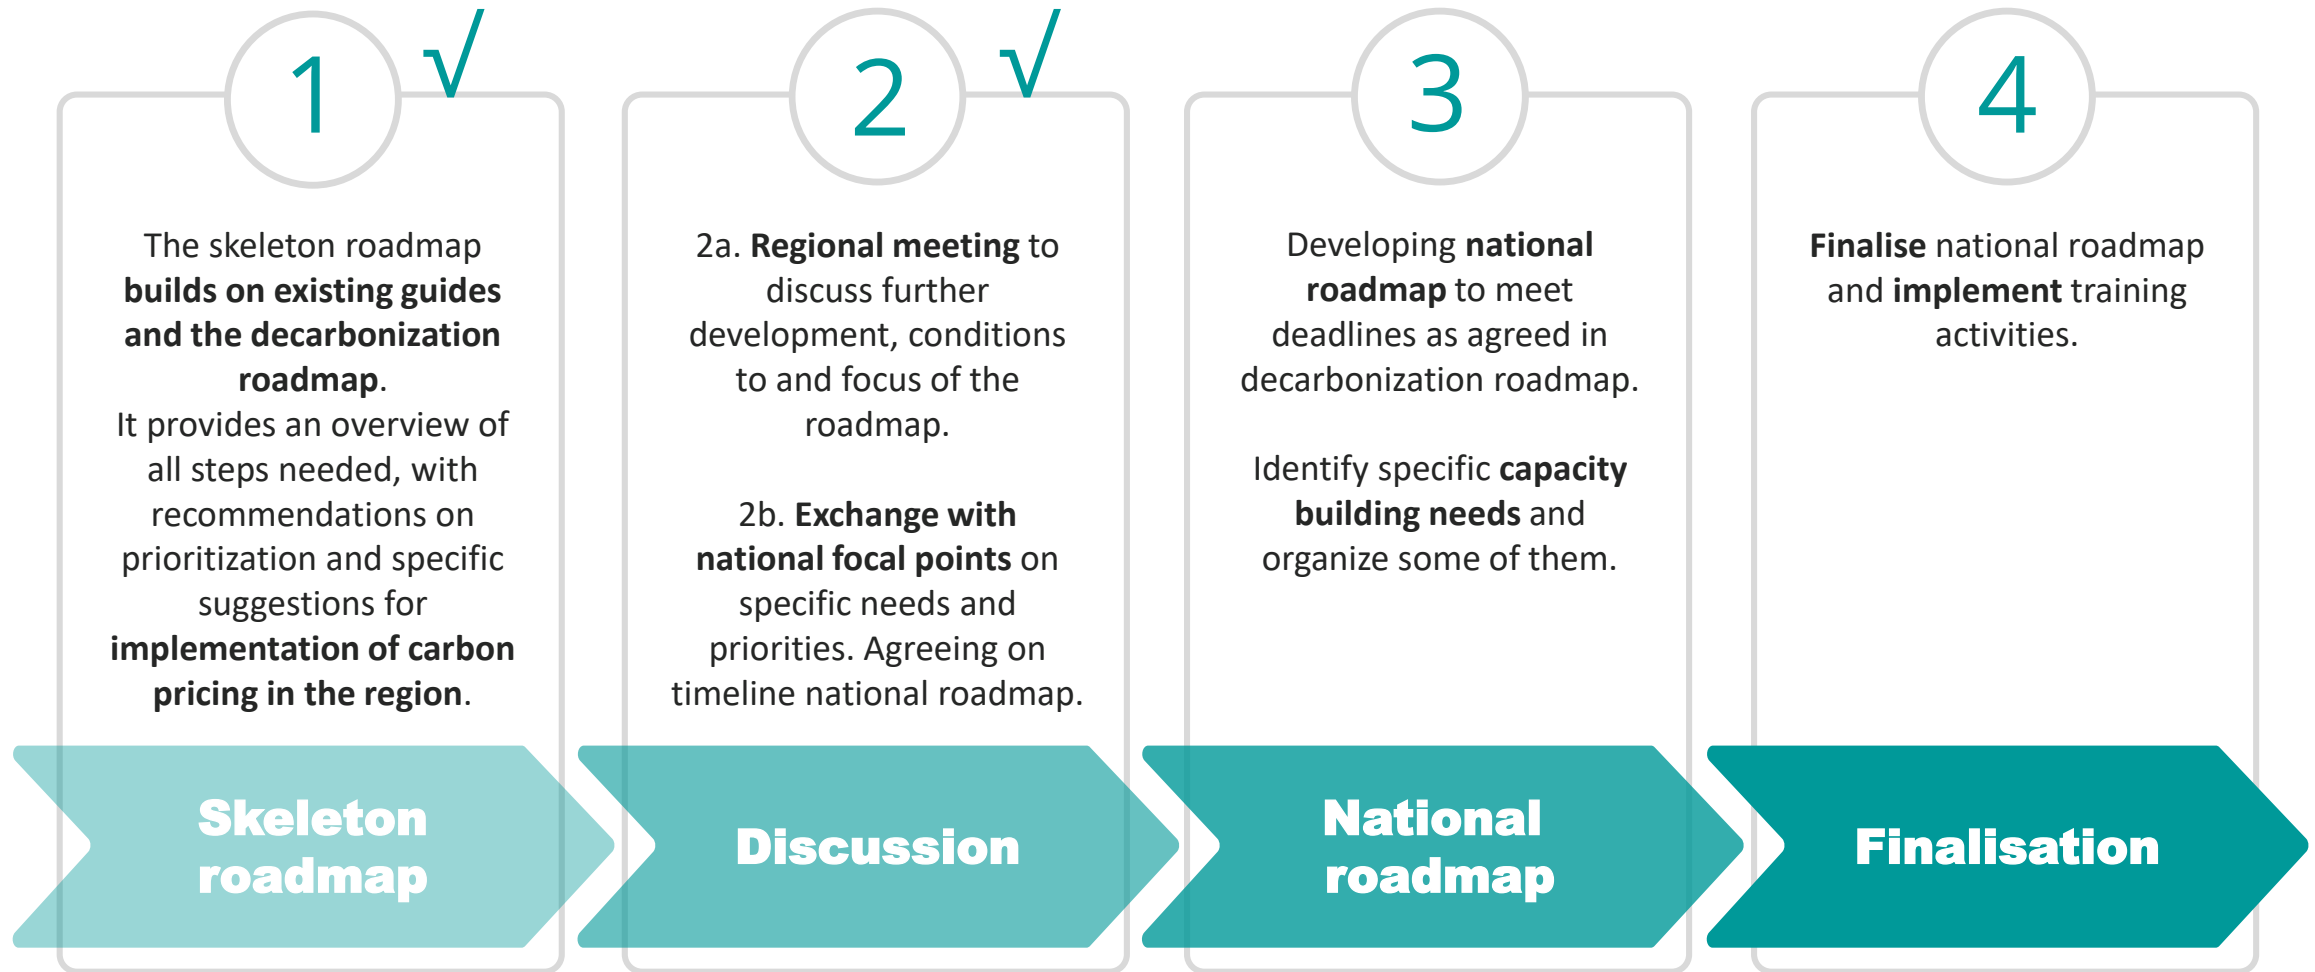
1 √

The skeleton roadmap builds on existing guides and the decarbonization roadmap.
It provides an overview of all steps needed, with recommendations on prioritization and specific suggestions for implementation of carbon pricing in the region.

Skeleton roadmap

2 √

2a. Regional meeting to discuss further development, conditions to and focus of the roadmap.

2b. Exchange with national focal points on specific needs and priorities. Agreeing on timeline national roadmap.

Discussion

3

Developing national roadmap to meet deadlines as agreed in decarbonization roadmap.

Identify specific capacity building needs and organize some of them.

National roadmap

4

Finalise national roadmap and implement training activities.

Finalisation